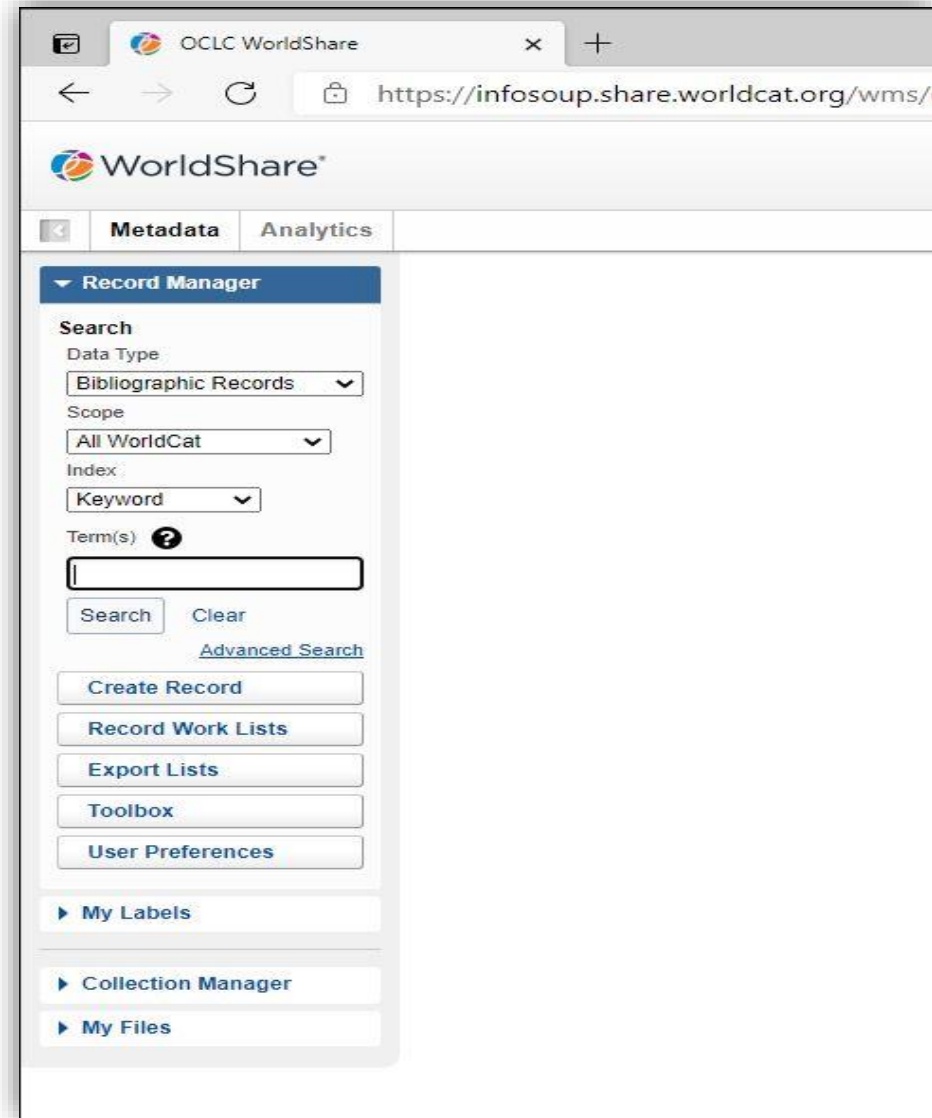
OCLC WorldShare ×
https://infosoup.share.worldcat.org/wms/

WorldShare

Metadata Analytics

Record Manager

Search
Data Type
Bibliographic Records
Scope
All WorldCat
Index
Keyword
Term(s)

Search Clear

Advanced Search

Create Record
Record Work Lists
Export Lists
Toolbox
User Preferences

My Labels

Collection Manager
My Files